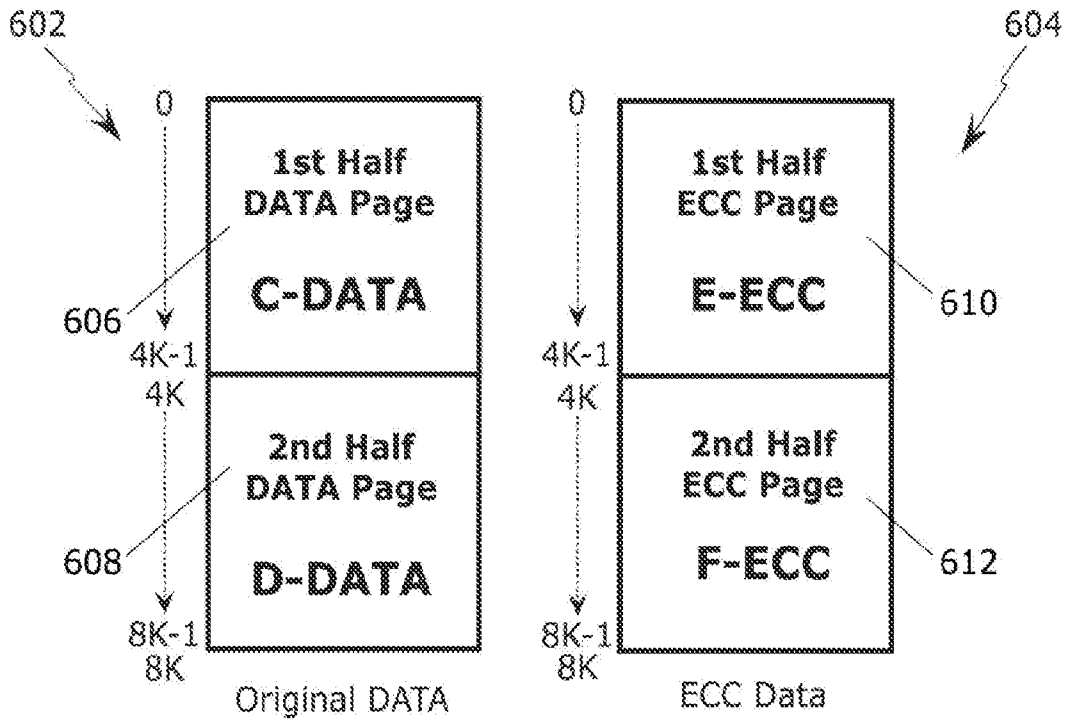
602

604

0

1st Half
DATA Page

C-DATA

606

4K-1
4K

2nd Half
DATA Page

608

D-DATA

8K-1
8K

Original DATA

0

1st Half
ECC Page

E-ECC

610

4K-1
4K

2nd Half
ECC Page

F-ECC

612

8K-1
8K

ECC Data